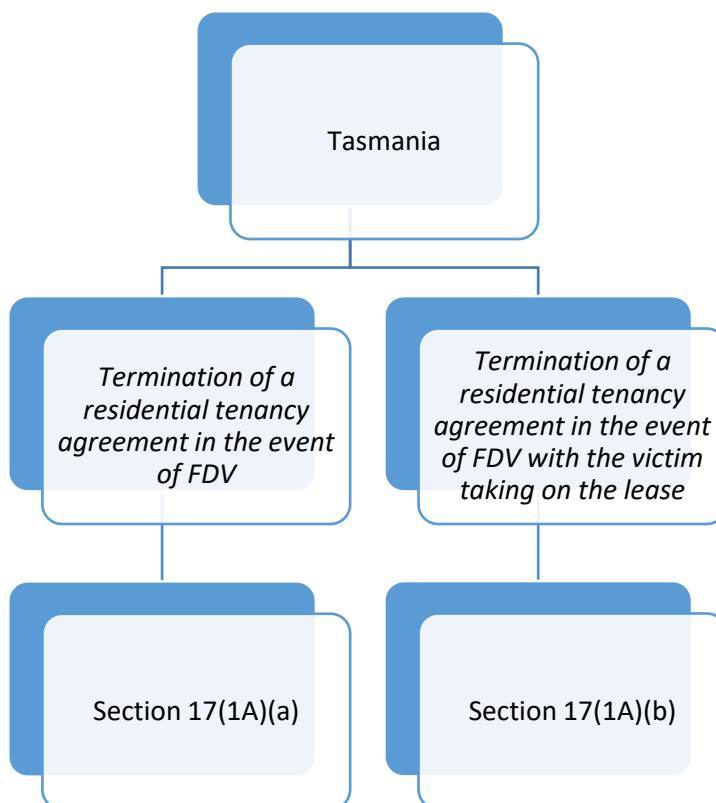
Tasmania

Termination of a residential tenancy agreement in the event of FDV

Termination of a residential tenancy agreement in the event of FDV with the victim taking on the lease

Section 17(1A)(a)

Section 17(1A)(b)